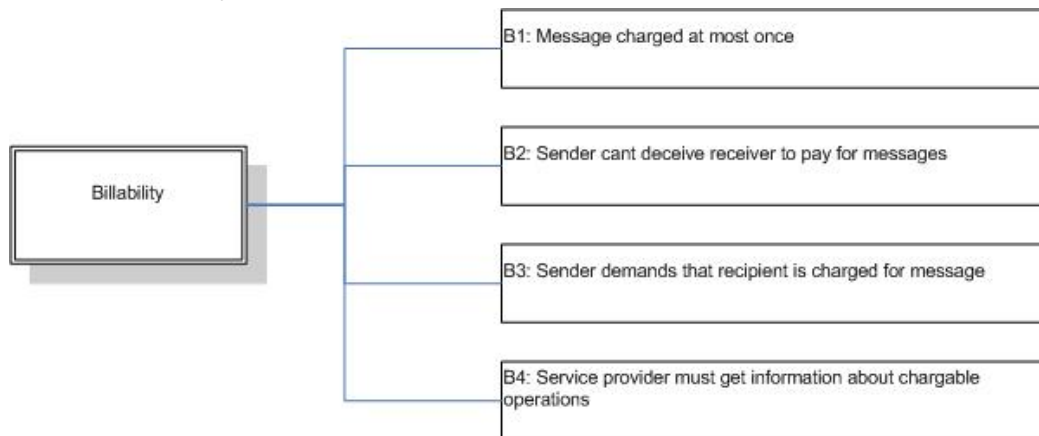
Billability

B1: Message charged at most once

B2: Sender cant deceive receiver to pay for messages

B3: Sender demands that recipient is charged for message

B4: Service provider must get information about chargable operations